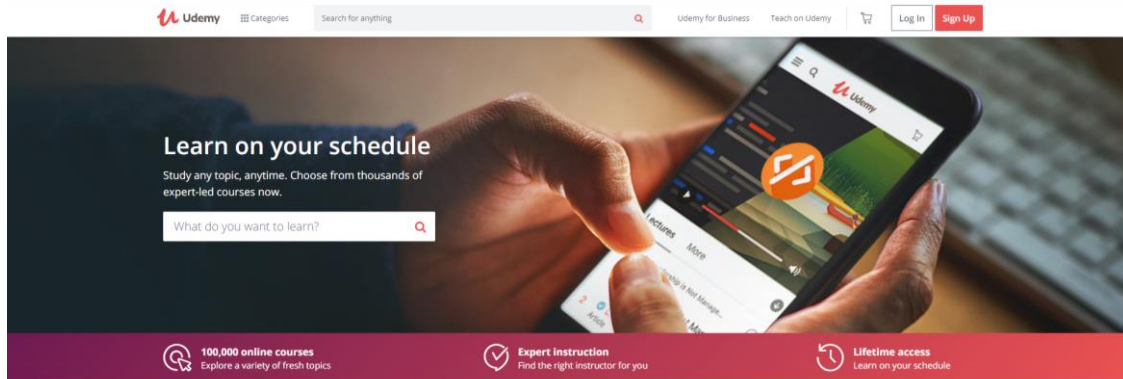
Udemy Categories Search for anything Udemy for Business Teach on Udemy Log In Sign Up

Learn on your schedule

Study any topic, anytime. Choose from thousands of expert-led courses now.

What do you want to learn?

Udemy

Lectures More

100,000 online courses
Explore a variety of fresh topics

Expert instruction
Find the right instructor for you

Lifetime access
Learn on your schedule